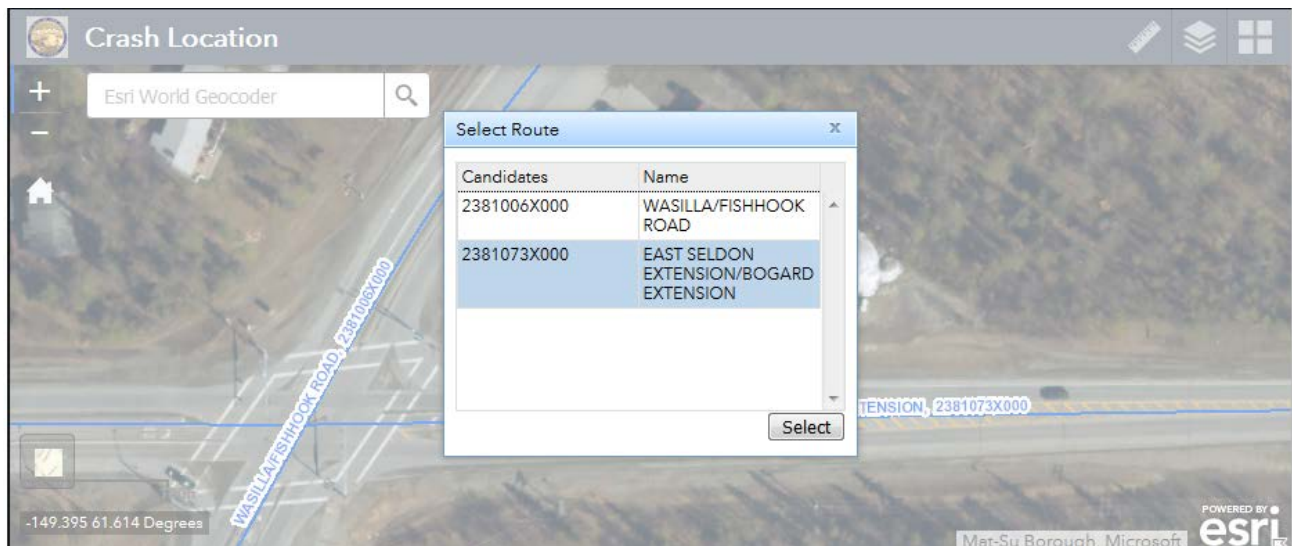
Crash Location

+
−

Esri World Geocoder

Select Route x

| Candidates | Name |
|---|---|
| 2381006X000 | WASILLA/FISHHOOK ROAD |
| 2381073X000 | EAST SELDON EXTENSION/BOGARD EXTENSION |

Select

WASILLA/FISHHOOK ROAD, 2381006X000

TENSION, 2381073X000

-149.395 61.614 Degrees

Mat-Su Borough, Microsoft

POWERED BY esri